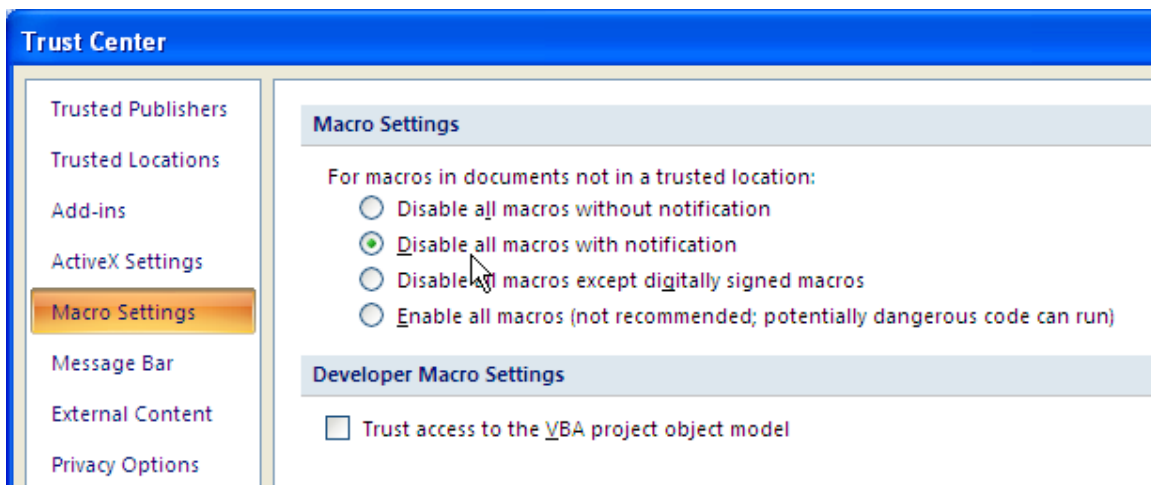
Trust Center

Trusted Publishers

Trusted Locations

Add-ins

ActiveX Settings

Macro Settings

Message Bar

External Content

Privacy Options

Macro Settings

For macros in documents not in a trusted location:

Disable all macros without notification

Disable all macros with notification

Disable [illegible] macros except digitally signed macros

Enable all macros (not recommended; potentially dangerous code can run)

Developer Macro Settings

Trust access to the VBA project object model